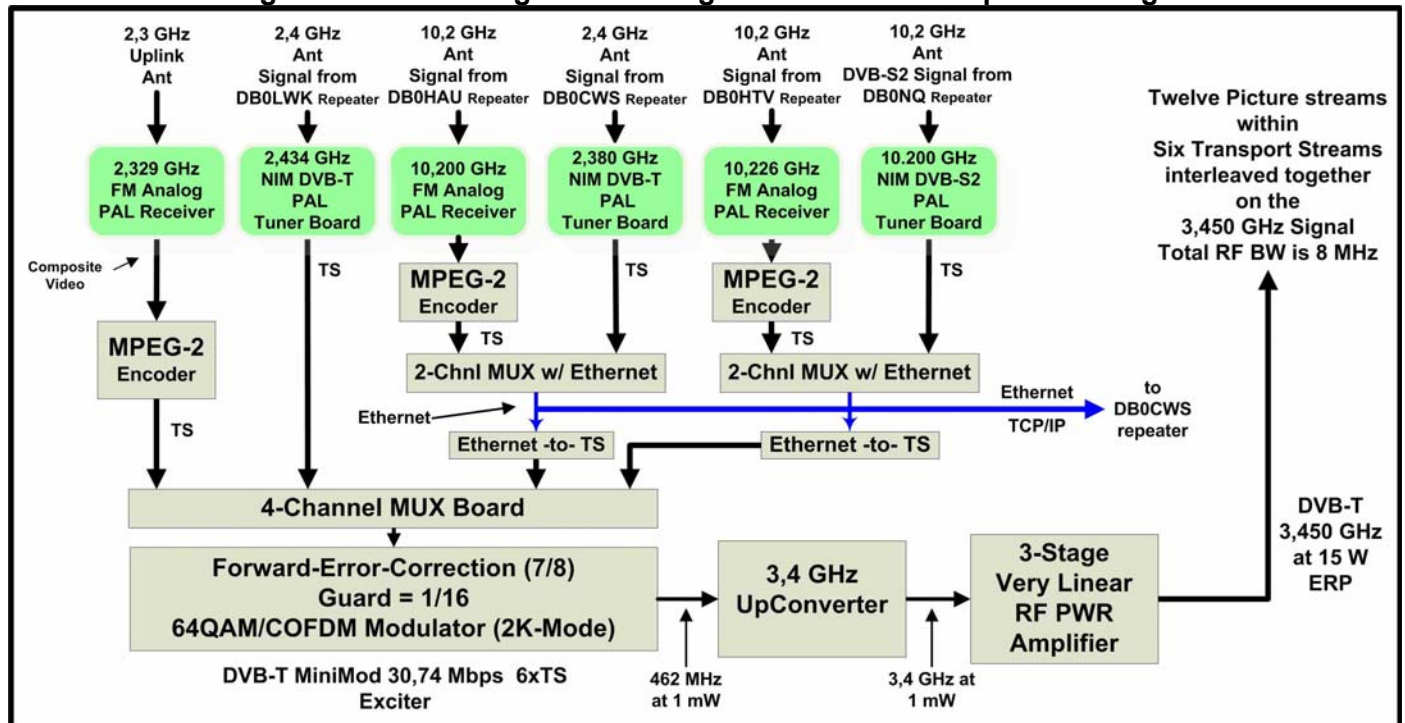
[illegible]

2,3 GHz
Uplink
Ant

2,4 GHz
Ant
Signal from
DB0LWK Repeater

10,2 GHz
Ant
Signal from
DB0HAU Repeater

2,4 GHz
Ant
Signal from
DB0CWS Repeater

10,2 GHz
Ant
Signal from
DB0HTV Repeater

10,2 GHz
Ant
DVB-S2 Signal from
DB0NQ Repeater

Twelve Picture streams within Six Transport Streams interleaved together on the 3,450 GHz Signal Total RF BW is 8 MHz

2,329 GHz
FM Analog
PAL Receiver

2,434 GHz
NIM DVB-T
PAL
Tuner Board

10,200 GHz
FM Analog
PAL Receiver

2,380 GHz
NIM DVB-T
PAL
Tuner Board

10,226 GHz
FM Analog
PAL Receiver

10.200 GHz
NIM DVB-S2
PAL
Tuner Board

Composite Video

TS

MPEG-2
Encoder

TS

MPEG-2
Encoder

TS

TS

TS

MPEG-2
Encoder

TS

2-Chnl MUX w/ Ethernet

2-Chnl MUX w/ Ethernet

Ethernet

Ethernet
TCP/IP

to
DB0CWS
repeater

Ethernet -to- TS

Ethernet -to- TS

4-Channel MUX Board

DVB-T
3,450 GHz
at 15 W
ERP

Forward-Error-Correction (7/8)
Guard = 1/16
64QAM/COFDM Modulator (2K-Mode)

3,4 GHz
UpConverter

3-Stage
Very Linear
RF PWR
Amplifier

DVB-T MiniMod 30,74 Mbps 6xTS
Exciter

462 MHz
at 1 mW

3,4 GHz at
1 mW